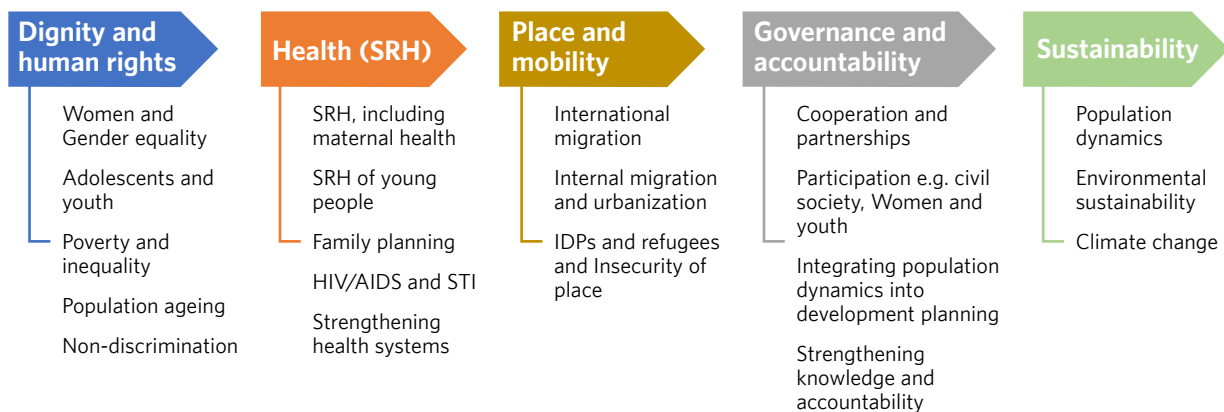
Dignity and human rights

Women and Gender equality

Adolescents and youth

Poverty and inequality

Population ageing

Non-discrimination

Health (SRH)

SRH, including maternal health

SRH of young people

Family planning

HIV/AIDS and STI

Strengthening health systems

Place and mobility

International migration

Internal migration and urbanization

IDPs and refugees and Insecurity of place

Governance and accountability

Cooperation and partnerships

Participation e.g. civil society, Women and youth

Integrating population dynamics into development planning

Strengthening knowledge and accountability

Sustainability

Population dynamics

Environmental sustainability

Climate change